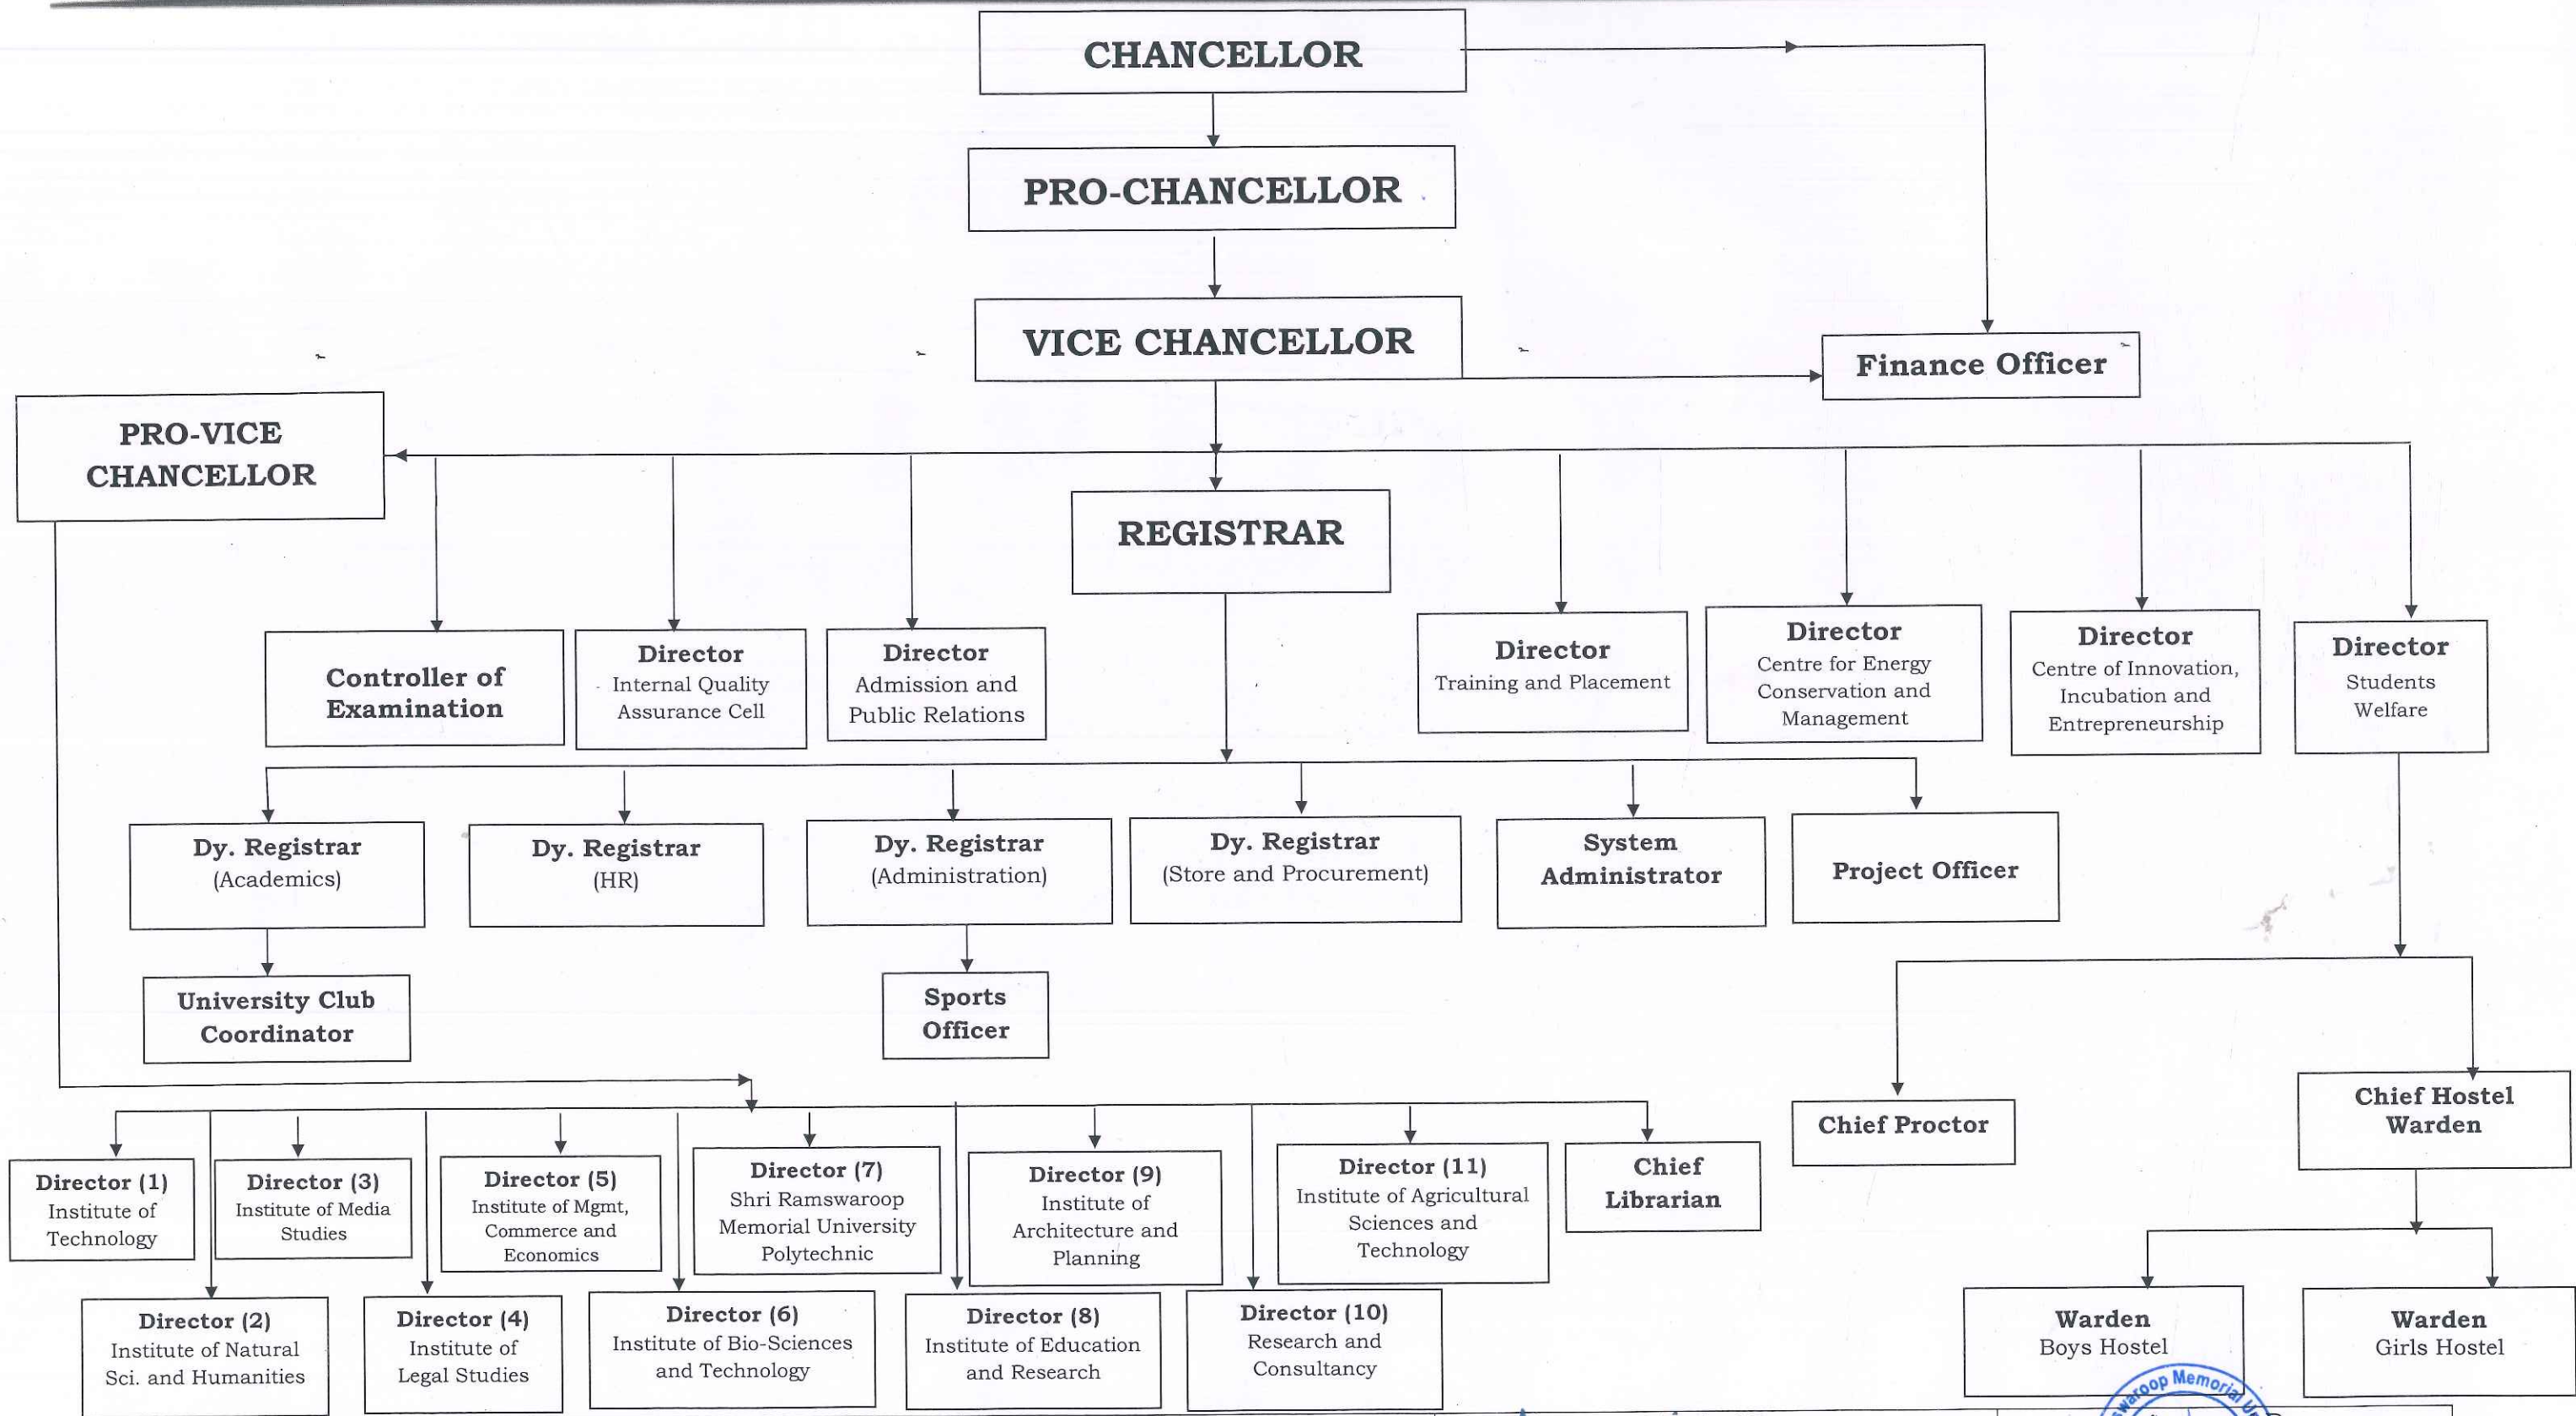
CHANCELLOR

PRO-CHANCELLOR

VICE CHANCELLOR

Finance Officer

PRO-VICE CHANCELLOR

REGISTRAR

Controller of Examination

Director
Internal Quality Assurance Cell

Director
Admission and Public Relations

Director
Training and Placement

Director
Centre for Energy Conservation and Management

Director
Centre of Innovation, Incubation and Entrepreneurship

Director
Students Welfare

Dy. Registrar
(Academics)

Dy. Registrar
(HR)

Dy. Registrar
(Administration)

Dy. Registrar
(Store and Procurement)

System Administrator

Project Officer

University Club Coordinator

Sports Officer

Chief Proctor

Chief Hostel Warden

Director (1)
Institute of Technology

Director (3)
Institute of Media Studies

Director (5)
Institute of Mgmt, Commerce and Economics

Director (7)
Shri Ramswaroop Memorial University Polytechnic

Director (9)
Institute of Architecture and Planning

Director (11)
Institute of Agricultural Sciences and Technology

Chief Librarian

Director (2)
Institute of Natural Sci. and Humanities

Director (4)
Institute of Legal Studies

Director (6)
Institute of Bio-Sciences and Technology

Director (8)
Institute of Education and Research

Director (10)
Research and Consultancy

Warden
Boys Hostel

Warden
Girls Hostel

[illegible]waroop Memorial U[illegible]